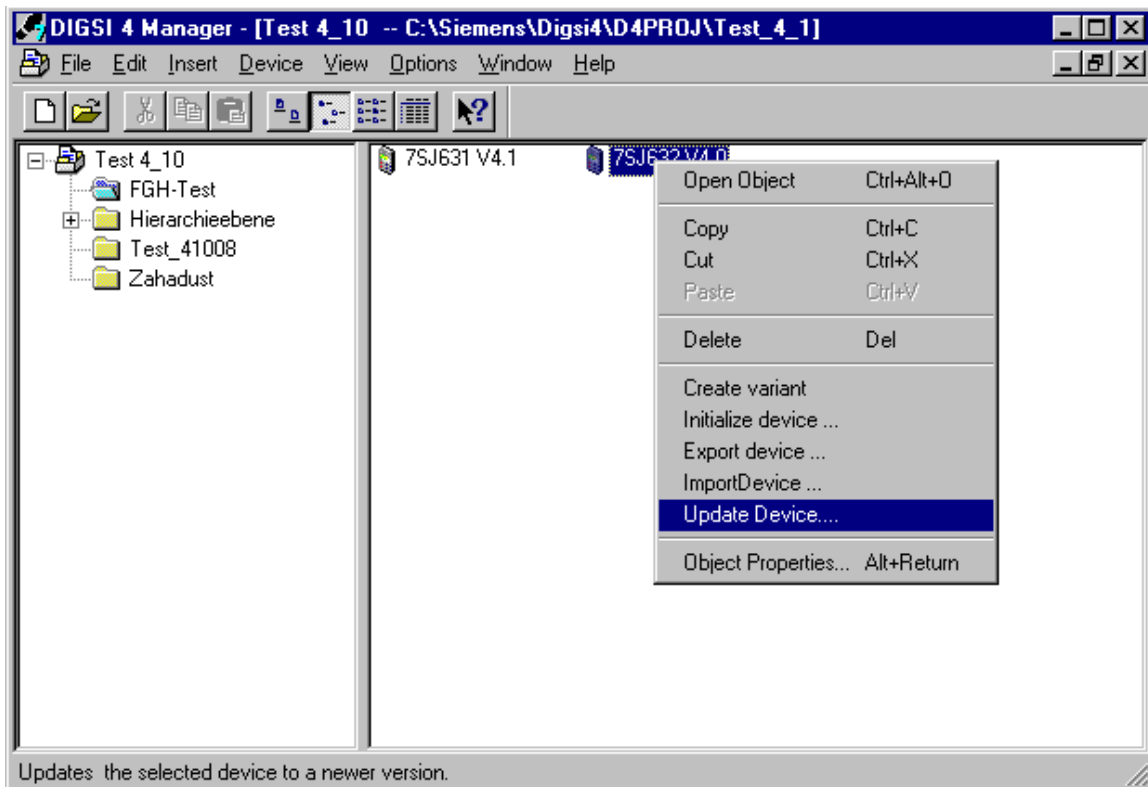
DIGSI 4 Manager - [Test 4_10 -- C:\Siemens\Digsi4\D4PROJ\Test_4_1]

File Edit Insert Device View Options Window Help

Test 4_10
FGH-Test
Hierarchieebene
Test_41008
Zahadust

7SJ631 V4.1
7SJ632 V4.0

| | |
|---|---|
| Open Object | Ctrl+Alt+O |
| Copy | Ctrl+C |
| Cut | Ctrl+X |
| Paste | Ctrl+V |
| Delete | Del |
| Create variant | |
| Initialize device ... | |
| Export device ... | |
| ImportDevice ... | |
| Update Device.... | |
| Object Properties... | Alt+Return |

Updates the selected device to a newer version.